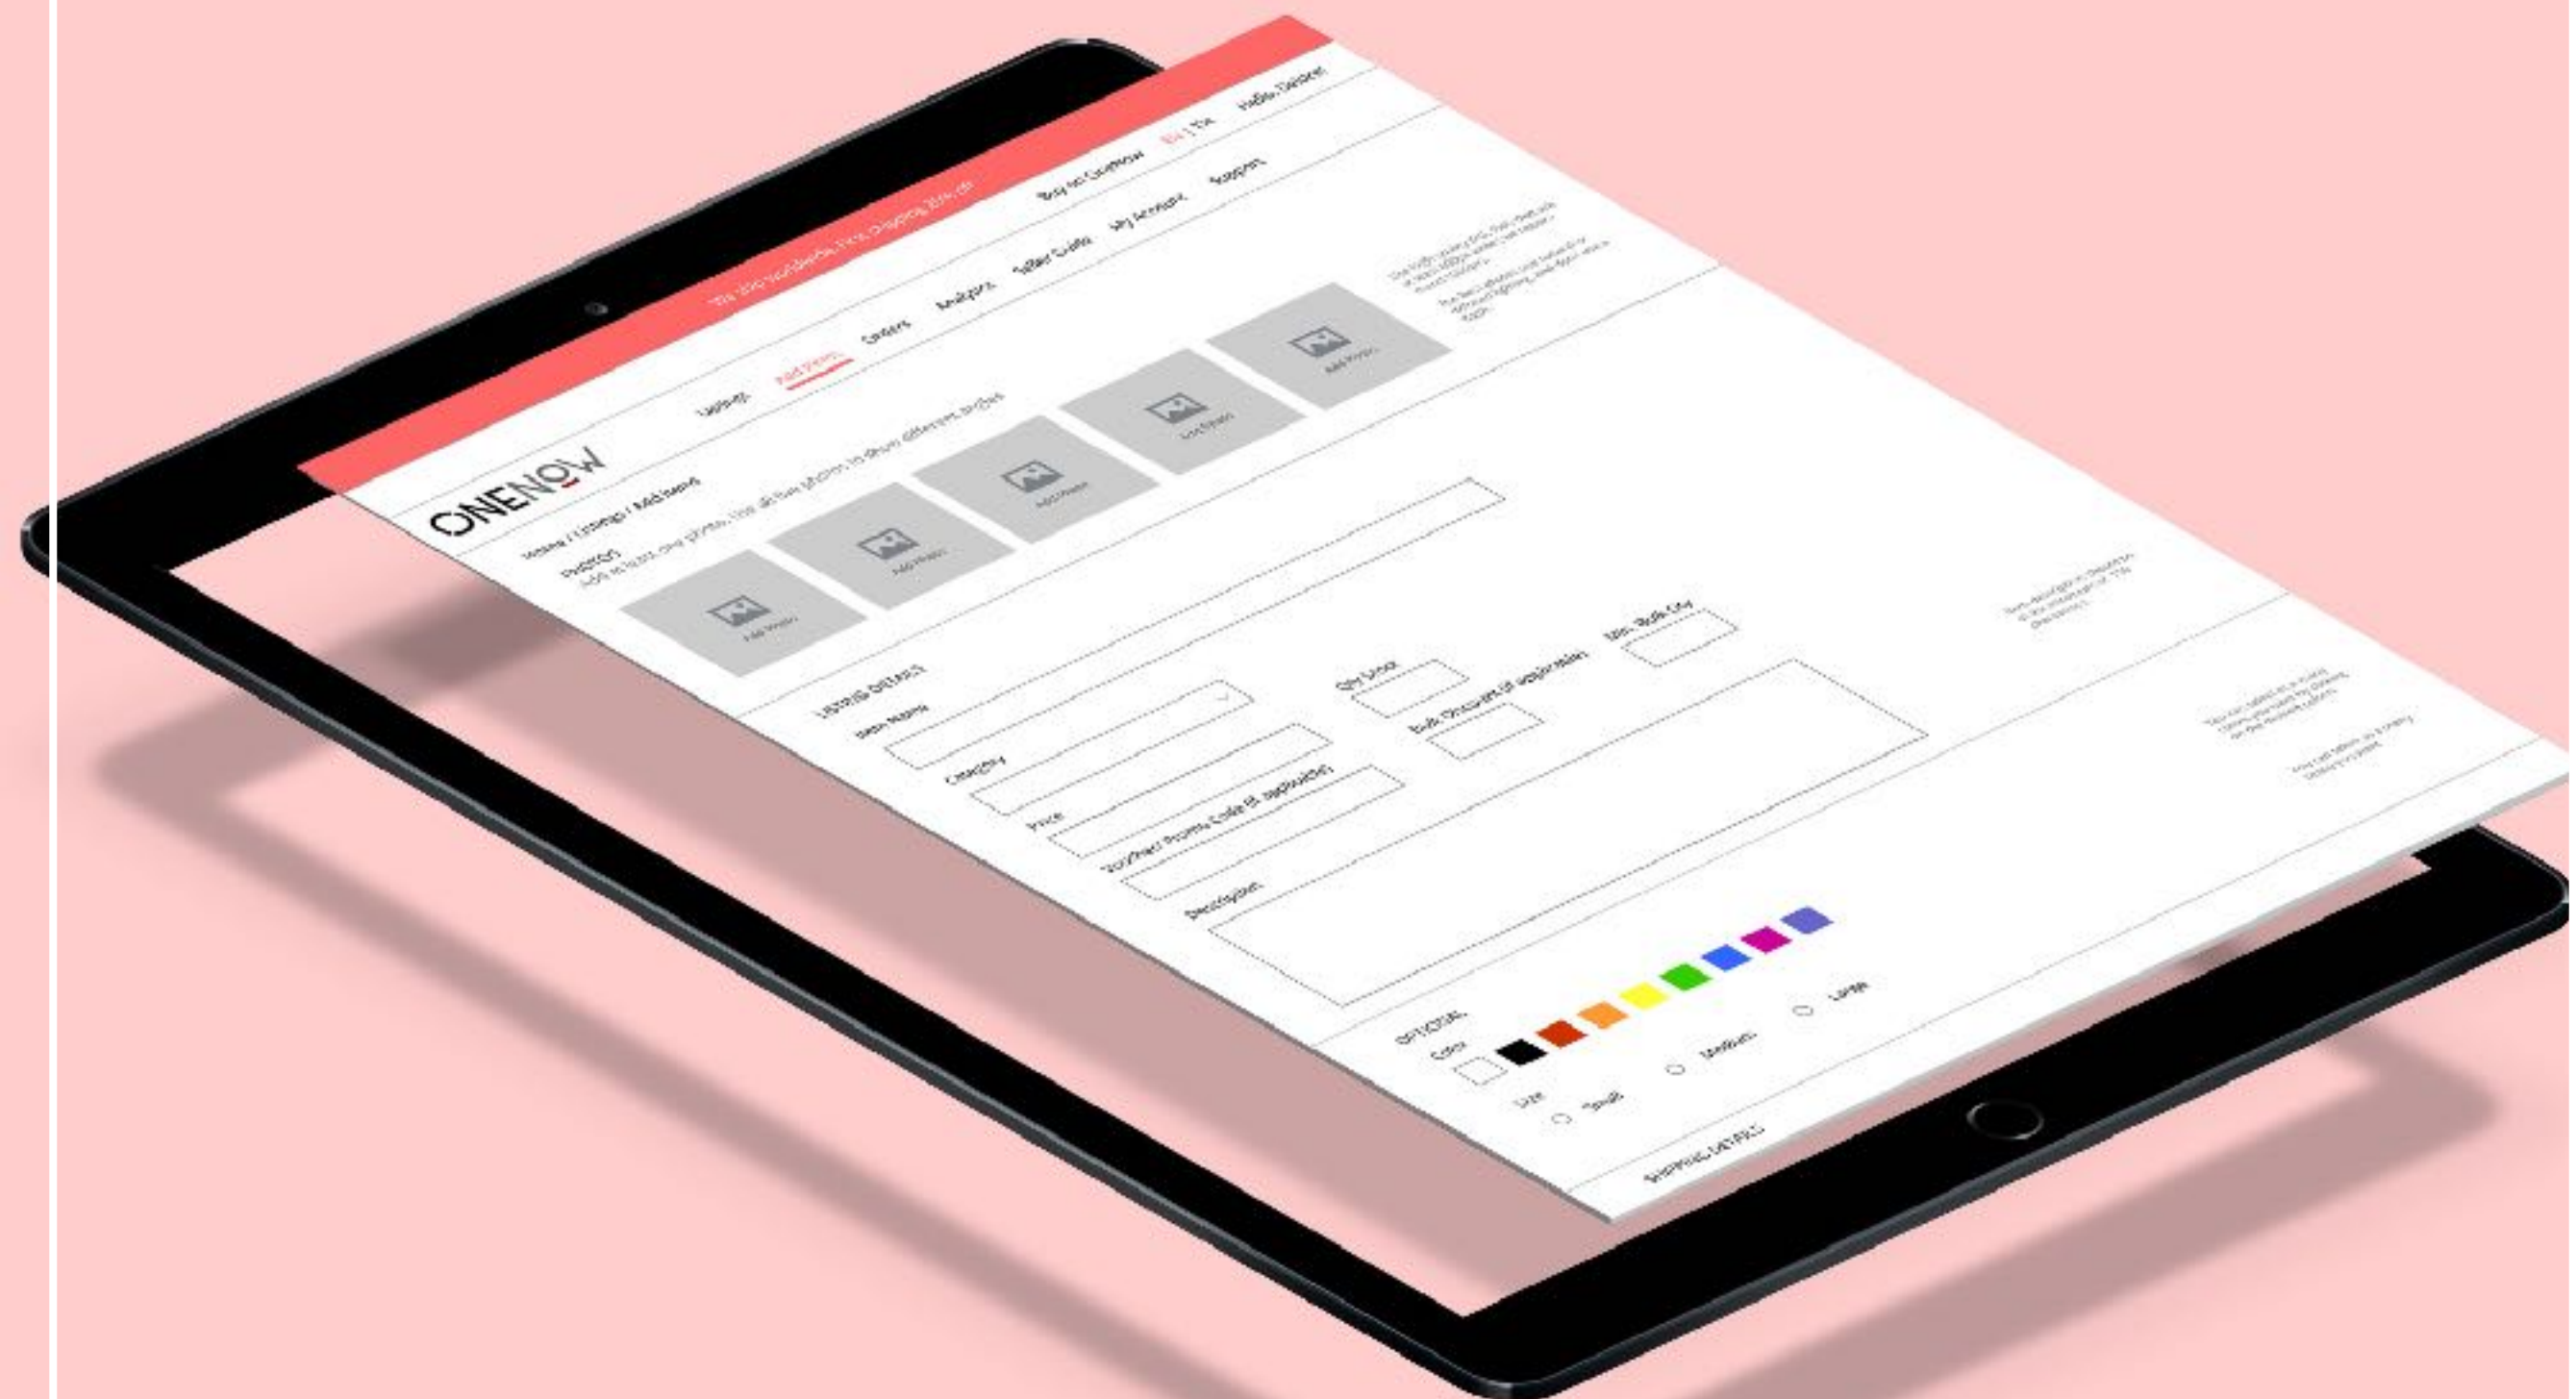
We ship worldwide, free shipping 30% off

Buy on OneNow | EN | TH | Hello, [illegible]

ONENOW

Listings | Add Items | Orders | Analytics | Seller Profile | My Account | Support

Home / Listings / Add Items

PHOTOS
Add at least one photo. Use all five photos to show different angles.

Add Photo
Add Photo
Add Photo
Add Photo
Add Photo

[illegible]

LISTING DETAILS
Item Name
Category
Price
Voucher/ Promo Code (if applicable)
Description
Qty Limit
Bulk Discount (if applicable)
Min. Bulk Qty

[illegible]

OPTIONAL
Color
Size
Small
Medium
Large

SHIPPING DETAILS